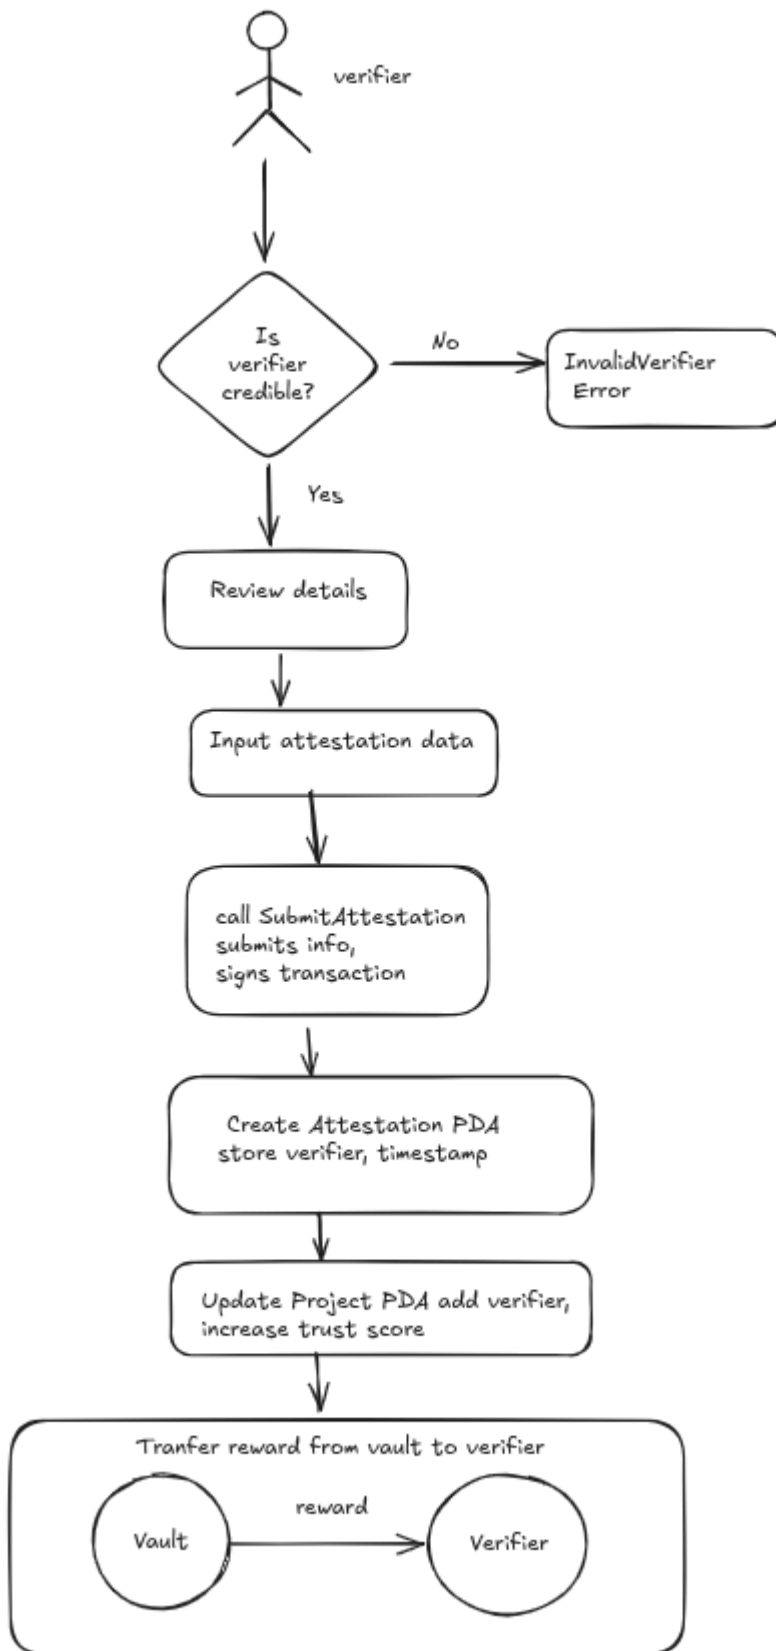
verifier

Is verifier credible?

No

InvalidVerifier Error

Yes

Review details

Input attestation data

call SubmitAttestation submits info, signs transaction

Create Attestation PDA store verifier, timestamp

Update Project PDA add verifier, increase trust score

Tranfer reward from vault to verifier

Vault

reward

Verifier